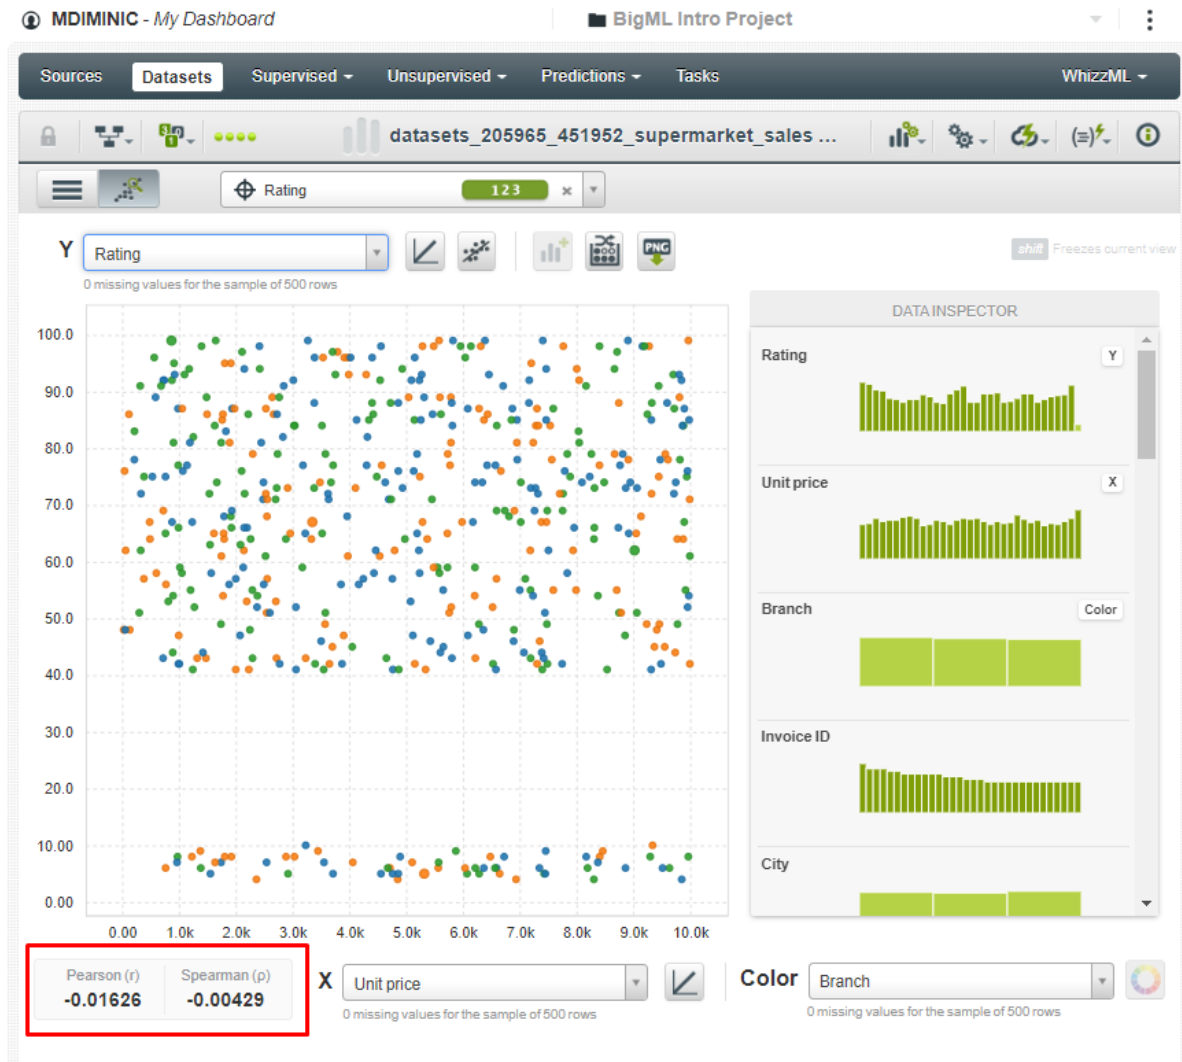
MDIMINIC - My Dashboard

BigML Intro Project

Sources Datasets Supervised Unsupervised Predictions Tasks WhizzML

datasets_205965_451952_supermarket_sales ...

Rating 123 ×

Y Rating

0 missing values for the sample of 500 rows

shift Freezes current view

100.0
90.0
80.0
70.0
60.0
50.0
40.0
30.0
20.0
10.00
0.00

0.00 1.0k 2.0k 3.0k 4.0k 5.0k 6.0k 7.0k 8.0k 9.0k 10.0k

DATA INSPECTOR

Rating Y

Unit price X

Branch Color

Invoice ID

City

Pearson (r) -0.01626

Spearman (ρ) -0.00429

X Unit price

0 missing values for the sample of 500 rows

Color Branch

0 missing values for the sample of 500 rows